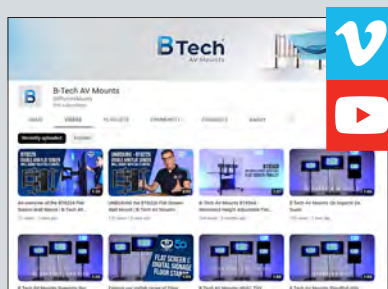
B Tech
AV Mounts

B-Tech AV Mounts
@BTechAVMounts
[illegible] subscribers

HOME VIDEOS PLAYLISTS COMMUNITY CHANNELS ABOUT

Recently uploaded Popular

BT8224 DOUBLE AND FLIP SCREEN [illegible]
An overview of the BT8224 Flip Screen Wall Mount | B-Tech AV...

BT8225 DOUBLE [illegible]
UNBOXING the BT8224 Flip Screen Wall Mount | B-Tech AV...

BT8504
B-Tech AV Mounts BT8504 Motorised Height Adjustable Flo...

B-Tech AV Mounts On Square On Touch

FLAT SCREEN & DIGITAL SIGNAGE FLOOR STAND

B-Tech AV Mounts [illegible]